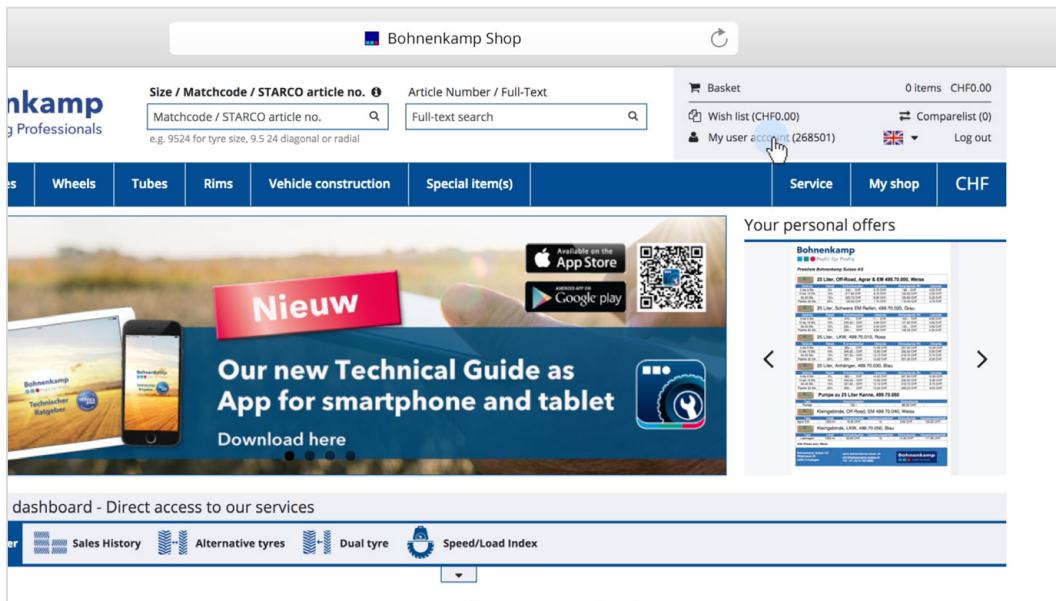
Bohnenkamp Shop

nkamp
g Professionals

Size / Matchcode / STARCO article no.
Matchcode / STARCO article no.
e.g. 9524 for tyre size, 9.5 24 diagonal or radial

Article Number / Full-Text
Full-text search

Basket 0 items CHF0.00
Wish list (CHF0.00)
Comparelist (0)
My user account (268501)
Log out

es | Wheels | Tubes | Rims | Vehicle construction | Special item(s) | Service | My shop | CHF

Available on the App Store
ANDROID APP ON Google play

Nieuw

Our new Technical Guide as App for smartphone and tablet

Download here

Bohnenkamp
Technischer Ratgeber

Your personal offers

Bohnenkamp

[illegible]

dashboard - Direct access to our services

er | Sales History | Alternative tyres | Dual tyre | Speed/Load Index